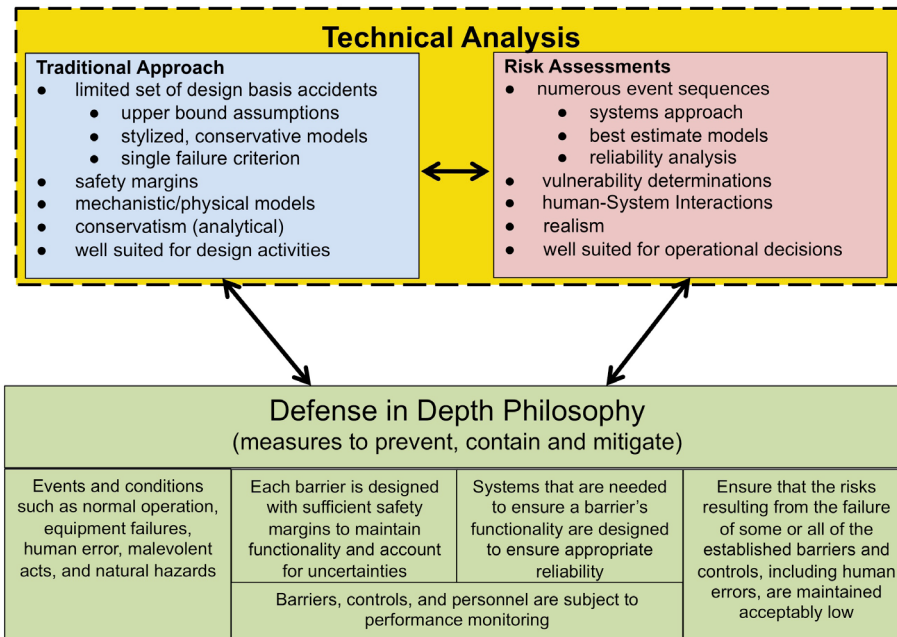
Technical Analysis

Traditional Approach
- limited set of design basis accidents
  - upper bound assumptions
  - stylized, conservative models
  - single failure criterion
- safety margins
- mechanistic/physical models
- conservatism (analytical)
- well suited for design activities

Risk Assessments
- numerous event sequences
  - systems approach
  - best estimate models
  - reliability analysis
- vulnerability determinations
- human-System Interactions
- realism
- well suited for operational decisions

Defense in Depth Philosophy
(measures to prevent, contain and mitigate)

Events and conditions such as normal operation, equipment failures, human error, malevolent acts, and natural hazards

Each barrier is designed with sufficient safety margins to maintain functionality and account for uncertainties

Systems that are needed to ensure a barrier's functionality are designed to ensure appropriate reliability

Ensure that the risks resulting from the failure of some or all of the established barriers and controls, including human errors, are maintained acceptably low

Barriers, controls, and personnel are subject to performance monitoring